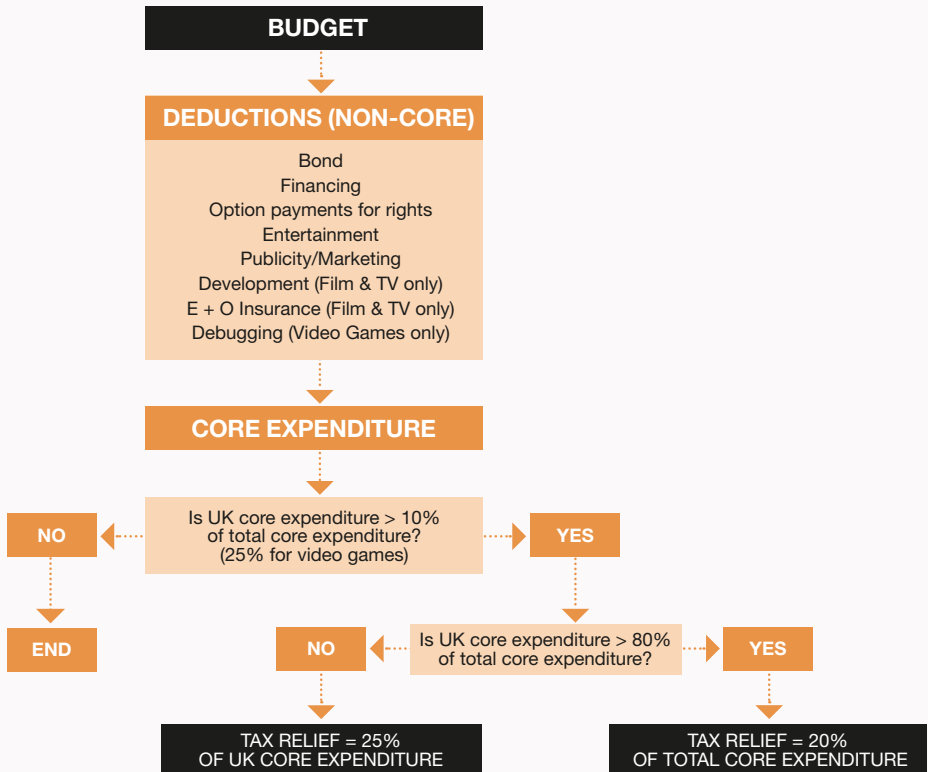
BUDGET

DEDUCTIONS (NON-CORE)

Bond
Financing
Option payments for rights
Entertainment
Publicity/Marketing
Development (Film & TV only)
E + O Insurance (Film & TV only)
Debugging (Video Games only)

CORE EXPENDITURE

Is UK core expenditure > 10% of total core expenditure? (25% for video games)

NO

YES

END

Is UK core expenditure > 80% of total core expenditure?

NO

YES

TAX RELIEF = 25% OF UK CORE EXPENDITURE

TAX RELIEF = 20% OF TOTAL CORE EXPENDITURE